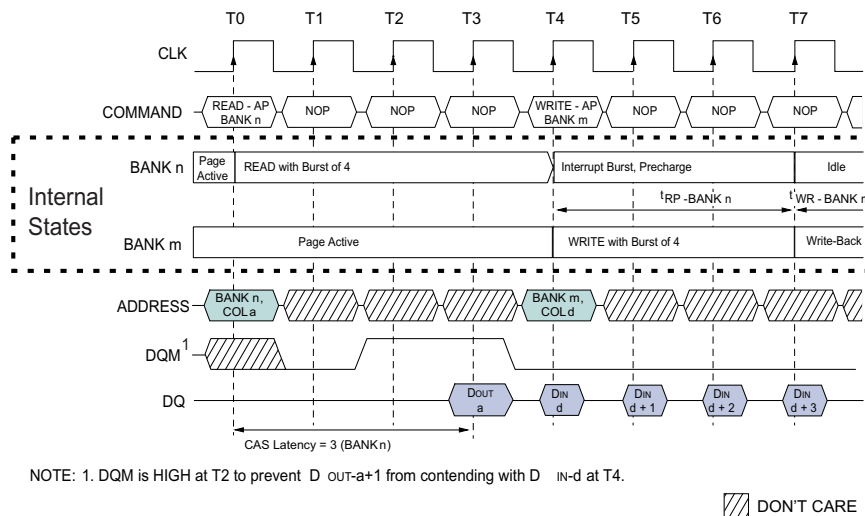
T0 T1 T2 T3 T4 T5 T6 T7

CLK

COMMAND READ - AP BANK n NOP NOP NOP WRITE - AP BANK m NOP NOP NOP

Internal States

BANK n Page Active READ with Burst of 4 Interrupt Burst, Precharge Idle

$t_{RP}$ -BANK n $t_{WR}$ - BANK n

BANK m Page Active WRITE with Burst of 4 Write-Back

ADDRESS BANK n, COL a BANK m, COL d

DQM$^1$

DQ $D_{OUT}$ a $D_{IN}$ d $D_{IN}$ d + 1 $D_{IN}$ d + 2 $D_{IN}$ d + 3

CAS Latency = 3 (BANK n)

NOTE: 1. DQM is HIGH at T2 to prevent $D_{OUT}$-a+1 from contending with $D_{IN}$-d at T4.

DON'T CARE